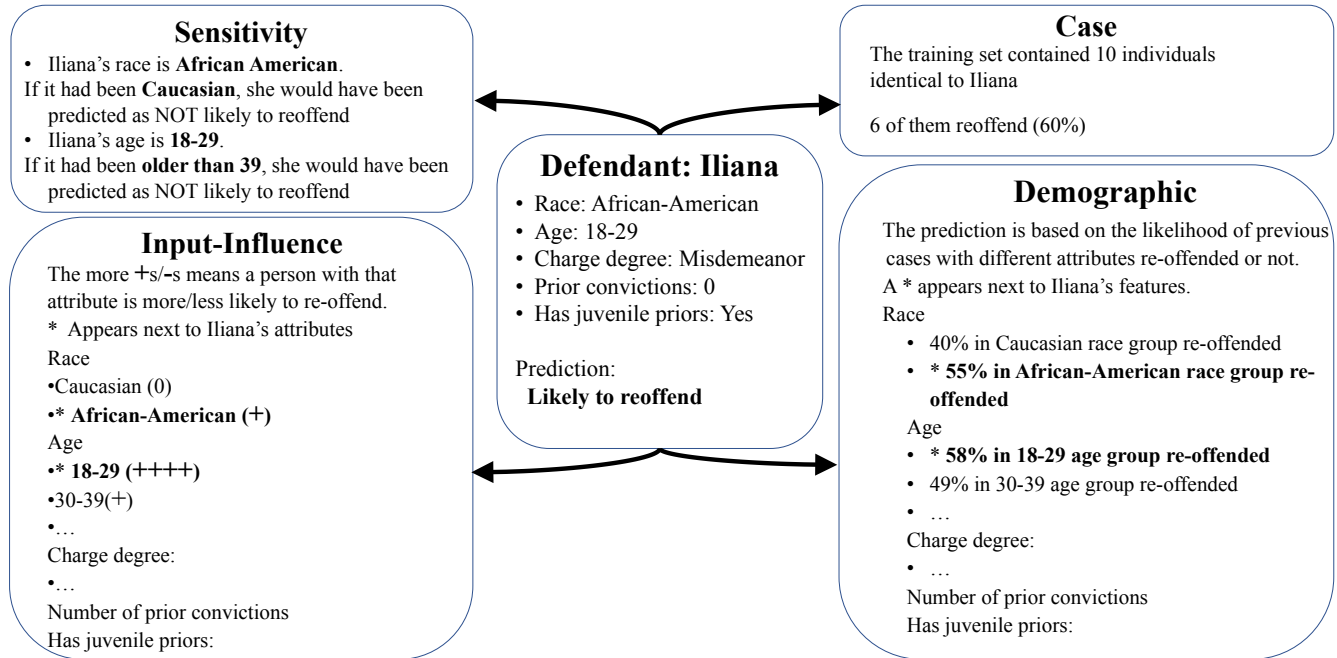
**Sensitivity**

- Iliana's race is **African American**.

If it had been **Caucasian**, she would have been predicted as NOT likely to reoffend

- Iliana's age is **18-29**.

If it had been **older than 39**, she would have been predicted as NOT likely to reoffend

**Input-Influence**

The more +s/-s means a person with that attribute is more/less likely to re-offend.

\* Appears next to Iliana's attributes

Race

•Caucasian (0)

•\* **African-American (+)**

Age

•\* **18-29 (++++)**

•30-39(+)

•…

Charge degree:

•…

Number of prior convictions

Has juvenile priors:

**Defendant: Iliana**

- Race: African-American
- Age: 18-29
- Charge degree: Misdemeanor
- Prior convictions: 0
- Has juvenile priors: Yes

Prediction:
**Likely to reoffend**

**Case**

The training set contained 10 individuals identical to Iliana

6 of them reoffend (60%)

**Demographic**

The prediction is based on the likelihood of previous cases with different attributes re-offended or not.

A \* appears next to Iliana's features.

Race

- 40% in Caucasian race group re-offended
- \* **55% in African-American race group re-offended**

Age

- \* **58% in 18-29 age group re-offended**
- 49% in 30-39 age group re-offended
- …

Charge degree:

- …

Number of prior convictions

Has juvenile priors: